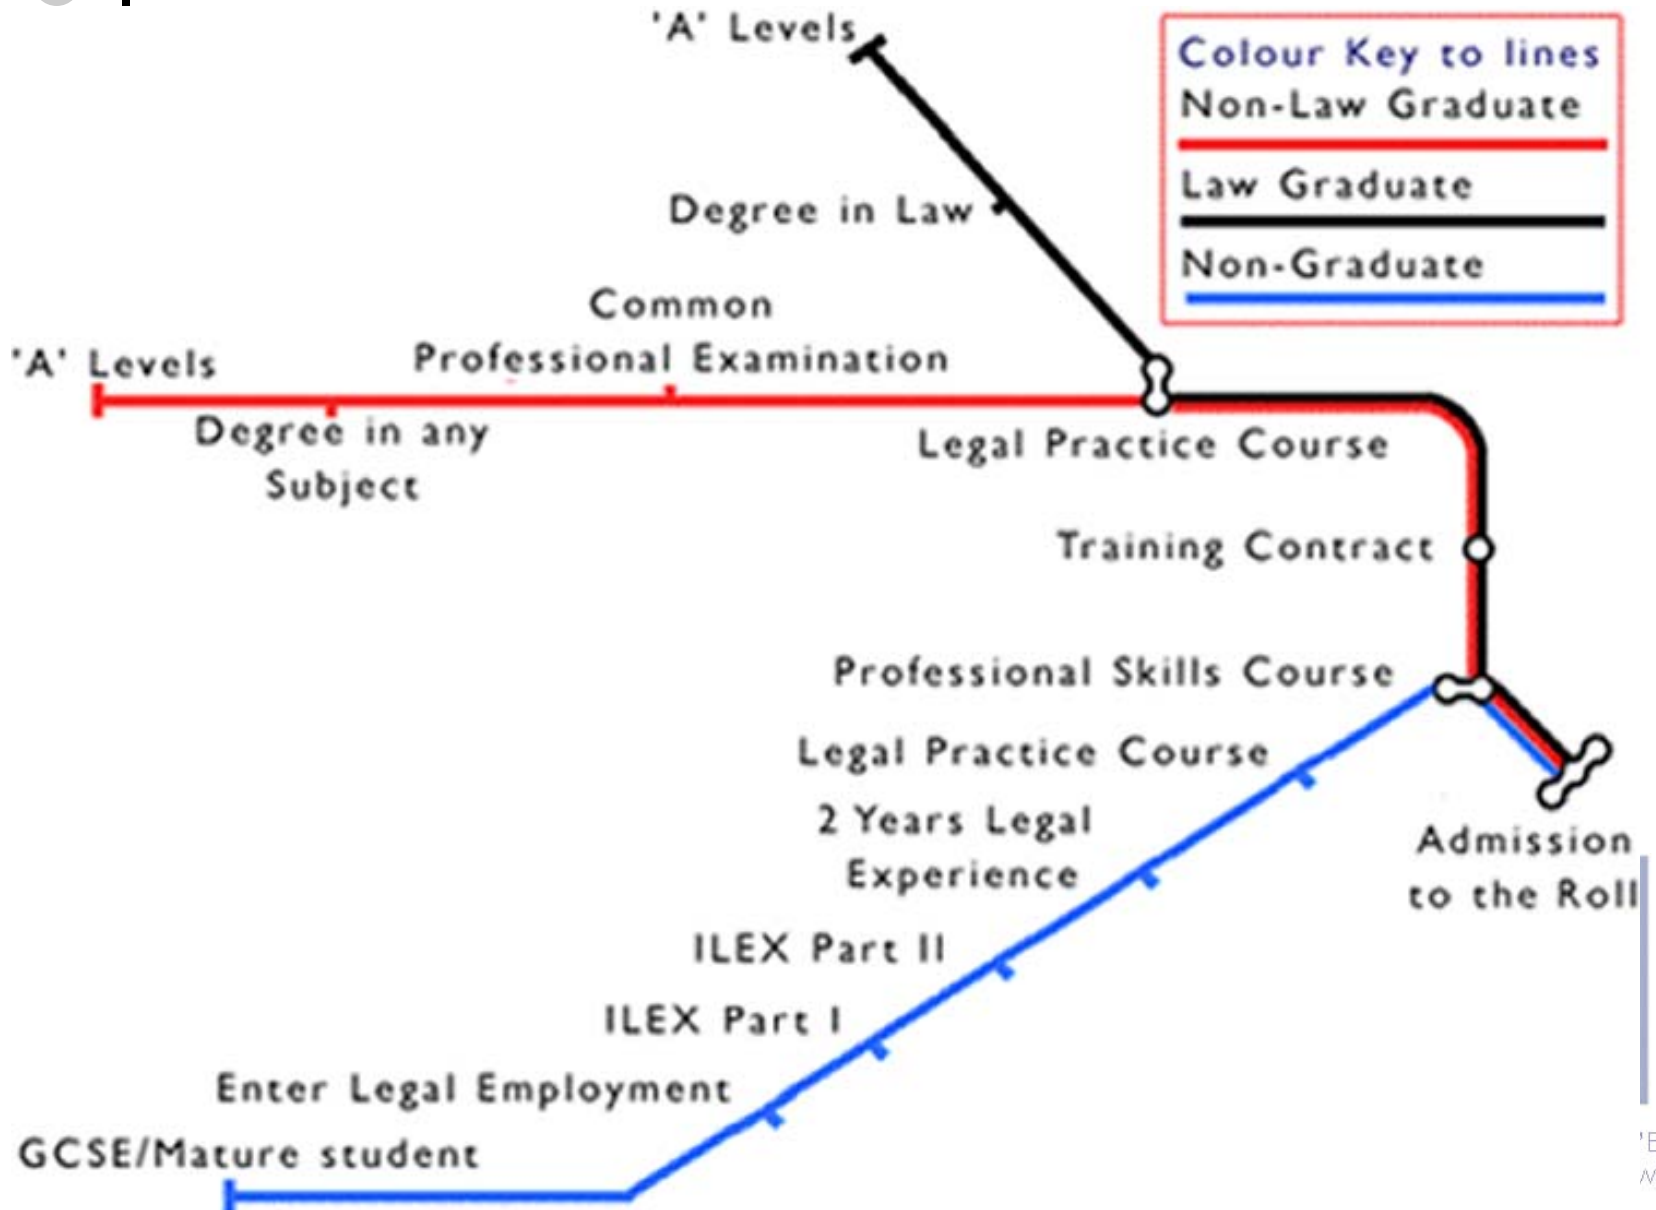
'A' Levels

Colour Key to lines
Non-Law Graduate
Law Graduate
Non-Graduate

Degree in Law

Common Professional Examination

'A' Levels

Degree in any Subject

Legal Practice Course

Training Contract

Professional Skills Course

Legal Practice Course

2 Years Legal Experience

ILEX Part II

ILEX Part I

Enter Legal Employment

GCSE/Mature student

Admission to the Roll